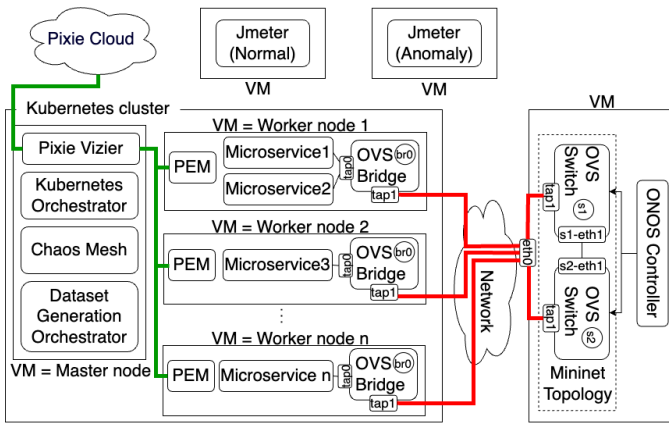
Pixie Cloud

Jmeter (Normal)

Jmeter (Anomaly)

VM

VM

Kubernetes cluster

VM

Pixie Vizier

Kubernetes Orchestrator

Chaos Mesh

Dataset Generation Orchestrator

VM = Master node

VM = Worker node 1

PEM

Microservice1

Microservice2

tap0

OVS Bridge

br0

tap1

VM = Worker node 2

PEM

Microservice3

tap0

OVS Bridge

br0

tap1

⋮

VM = Worker node n

PEM

Microservice n

tap0

OVS Bridge

br0

tap1

Network

eth0

tap1

OVS Switch

s1

s1-eth1

s2-eth1

tap1

OVS Switch

s2

Mininet Topology

ONOS Controller